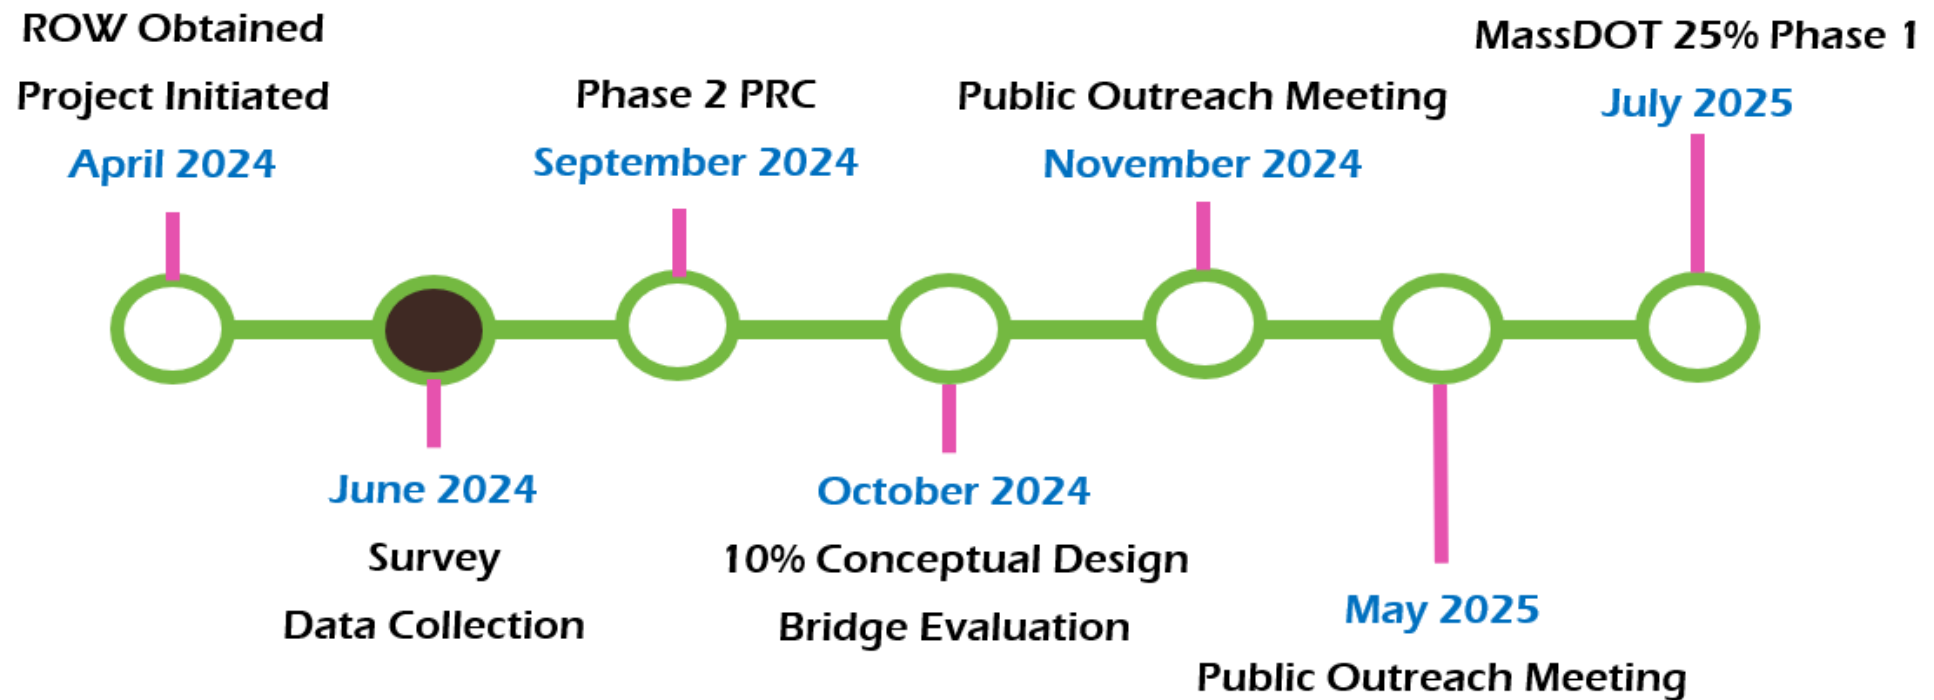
ROW Obtained

Project Initiated

April 2024

June 2024

Survey

Data Collection

Phase 2 PRC

September 2024

October 2024

10% Conceptual Design

Bridge Evaluation

Public Outreach Meeting

November 2024

May 2025

Public Outreach Meeting

MassDOT 25% Phase 1

July 2025